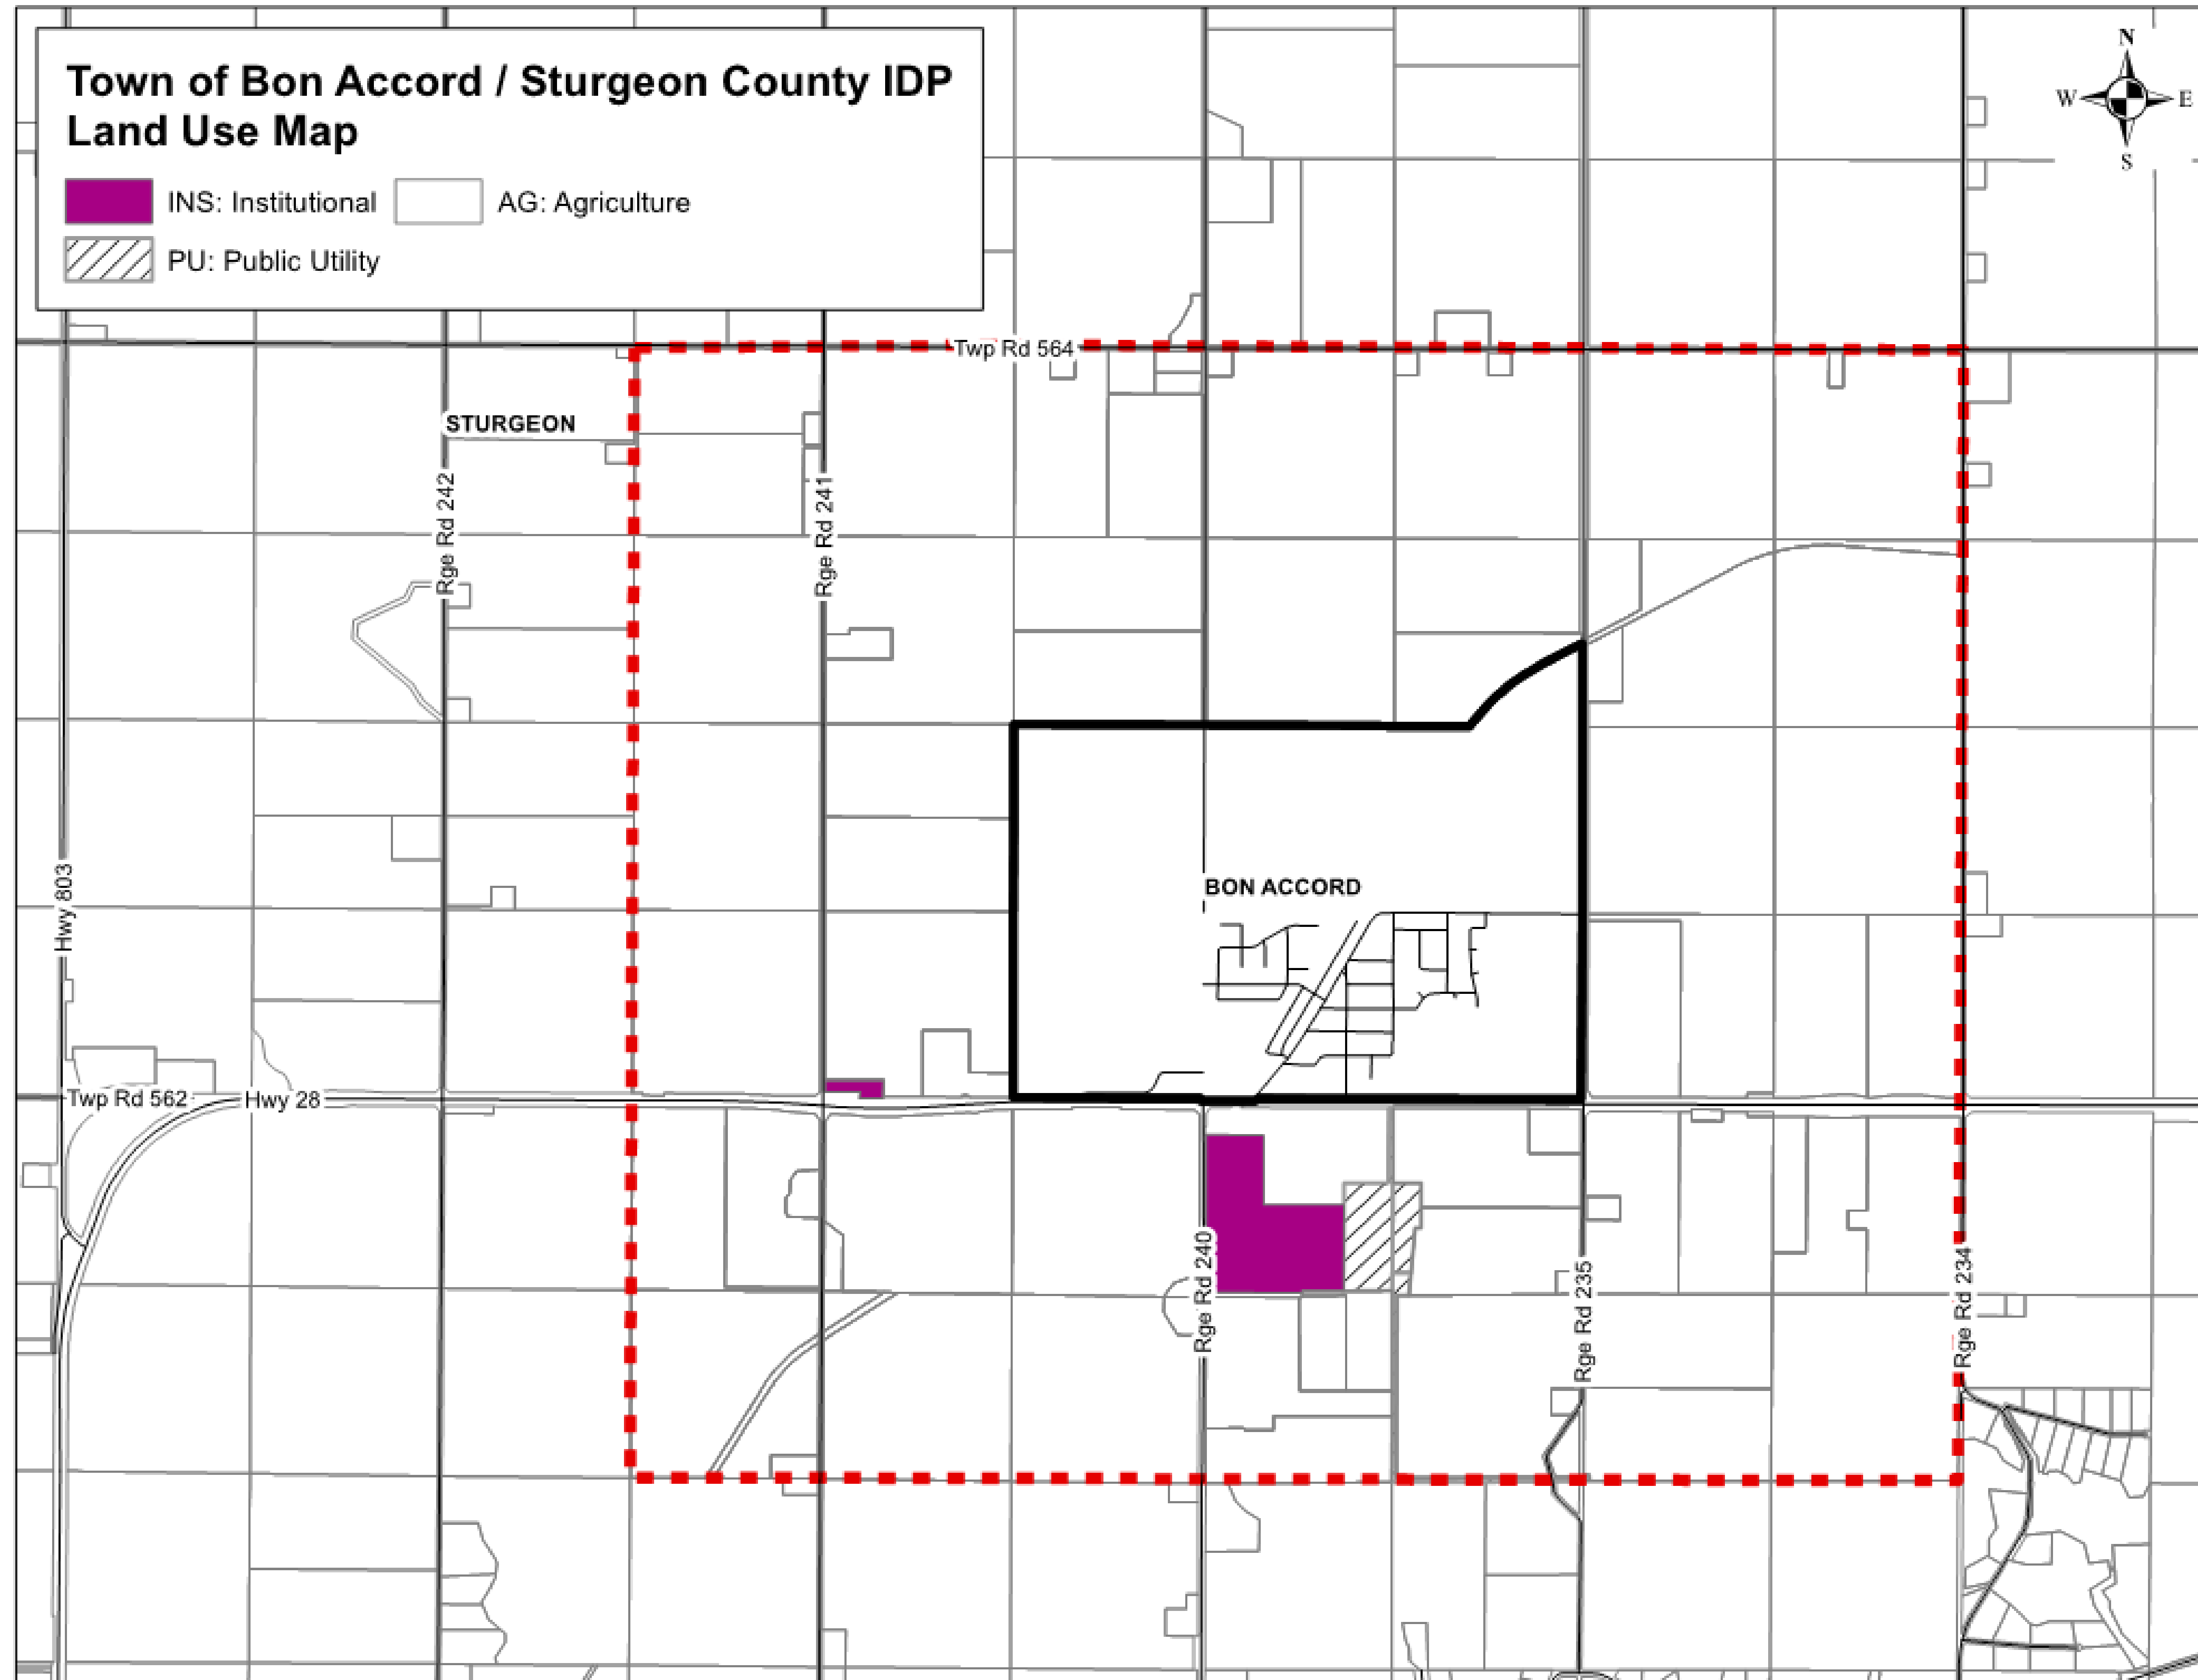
Town of Bon Accord / Sturgeon County IDP
Land Use Map

INS: Institutional
AG: Agriculture
PU: Public Utility

N
W
E
S

Twp Rd 564
STURGEON
Rge Rd 242
Rge Rd 241
BON ACCORD
Hwy 803
Twp Rd 562
Hwy 28
Rge Rd 240
Rge Rd 235
Rge Rd 234